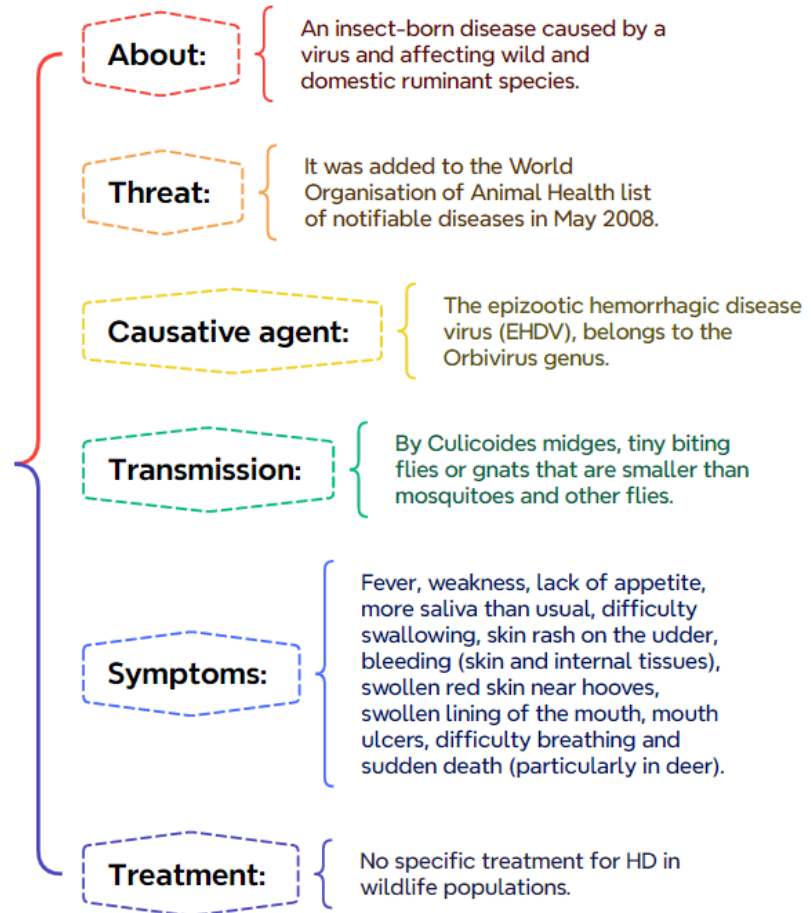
About:

An insect-born disease caused by a virus and affecting wild and domestic ruminant species.

Threat:

It was added to the World Organisation of Animal Health list of notifiable diseases in May 2008.

Causative agent:

The epizootic hemorrhagic disease virus (EHDV), belongs to the Orbivirus genus.

Transmission:

By Culicoides midges, tiny biting flies or gnats that are smaller than mosquitoes and other flies.

Symptoms:

Fever, weakness, lack of appetite, more saliva than usual, difficulty swallowing, skin rash on the udder, bleeding (skin and internal tissues), swollen red skin near hooves, swollen lining of the mouth, mouth ulcers, difficulty breathing and sudden death (particularly in deer).

Treatment:

No specific treatment for HD in wildlife populations.